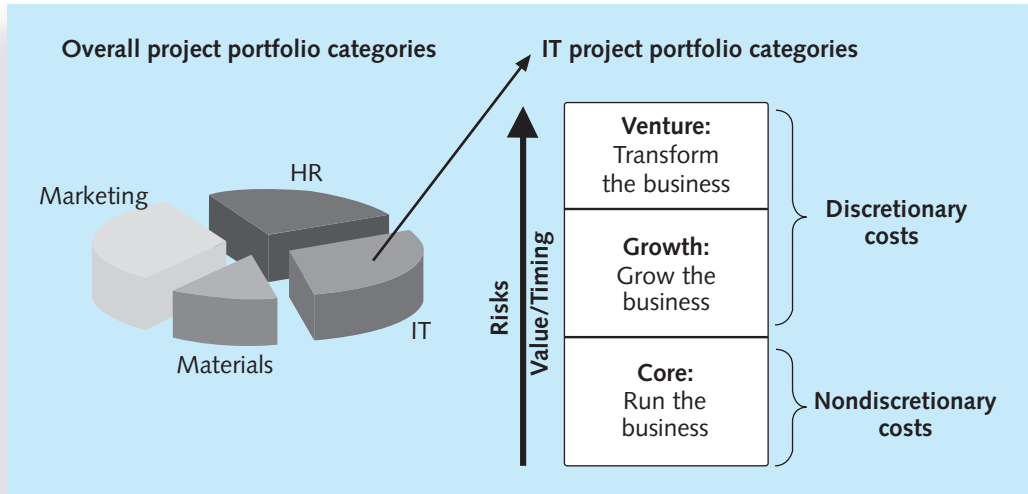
Overall project portfolio categories

IT project portfolio categories

HR

Marketing

IT

Materials

Risks

Value/Timing

**Venture:** Transform the business

**Growth:** Grow the business

**Core:** Run the business

Discretionary costs

Nondiscretionary costs